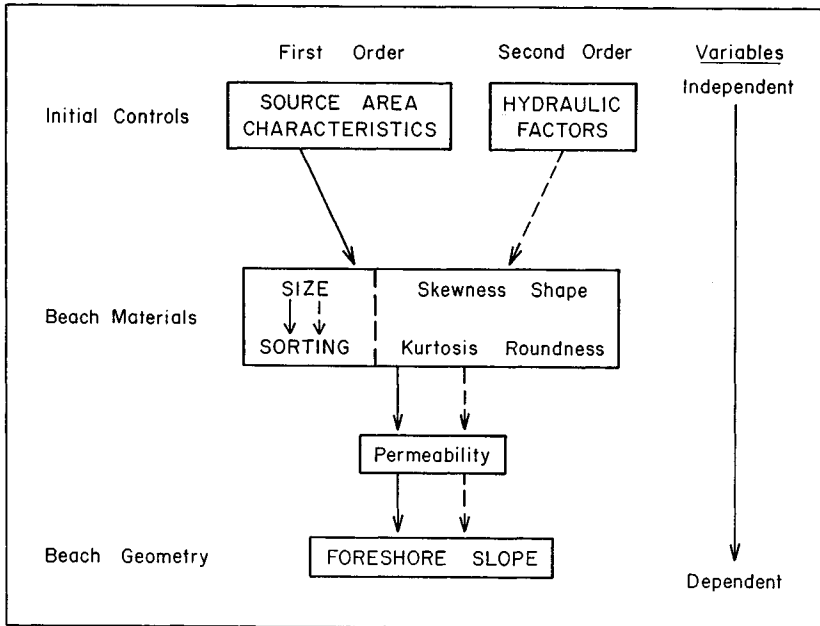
First Order

Second Order

Variables

Independent

Initial Controls

SOURCE AREA CHARACTERISTICS

HYDRAULIC FACTORS

Beach Materials

SIZE

SORTING

Skewness Shape

Kurtosis Roundness

Permeability

Beach Geometry

FORESHORE SLOPE

Dependent